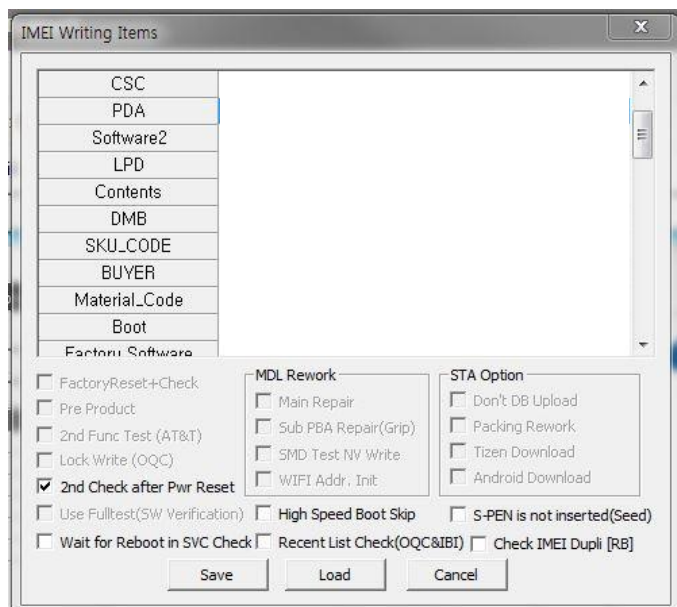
IMEI Writing Items

CSC
PDA
Software2
LPD
Contents
DMB
SKU_CODE
BUYER
Material_Code
Boot
Factory Software

FactoryReset+Check
Pre Product
2nd Func Test (AT&T)
Lock Write (OQC)
2nd Check after Pwr Reset

MDL Rework
Main Repair
Sub PBA Repair(Grip)
SMD Test NV Write
WIFI Addr. Init

STA Option
Don't DB Upload
Packing Rework
Tizen Download
Android Download

Use Fulltest(SW Verification)
High Speed Boot Skip
S-PEN is not inserted(Seed)
Wait for Reboot in SVC Check
Recent List Check(OQC&IBI)
Check IMEI Dupli [RB]

Save
Load
Cancel